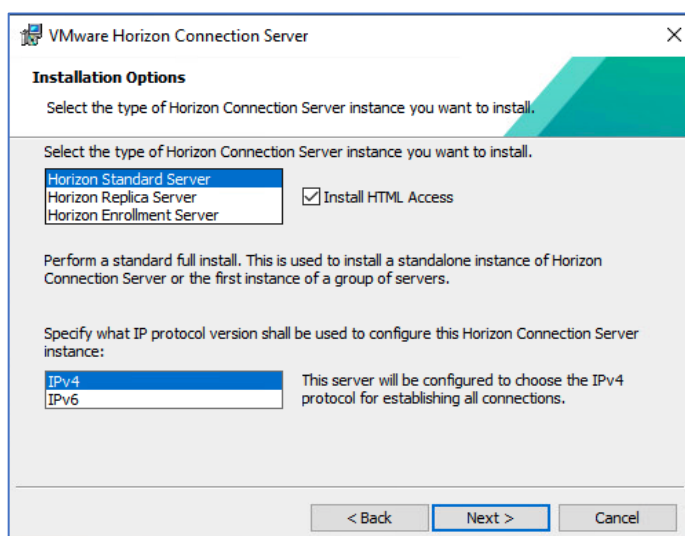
VMware Horizon Connection Server

Installation Options

Select the type of Horizon Connection Server instance you want to install.

Select the type of Horizon Connection Server instance you want to install.

Horizon Standard Server
Horizon Replica Server
Horizon Enrollment Server

Install HTML Access

Perform a standard full install. This is used to install a standalone instance of Horizon Connection Server or the first instance of a group of servers.

Specify what IP protocol version shall be used to configure this Horizon Connection Server instance:

IPv4
IPv6

This server will be configured to choose the IPv4 protocol for establishing all connections.

< Back
Next >
Cancel